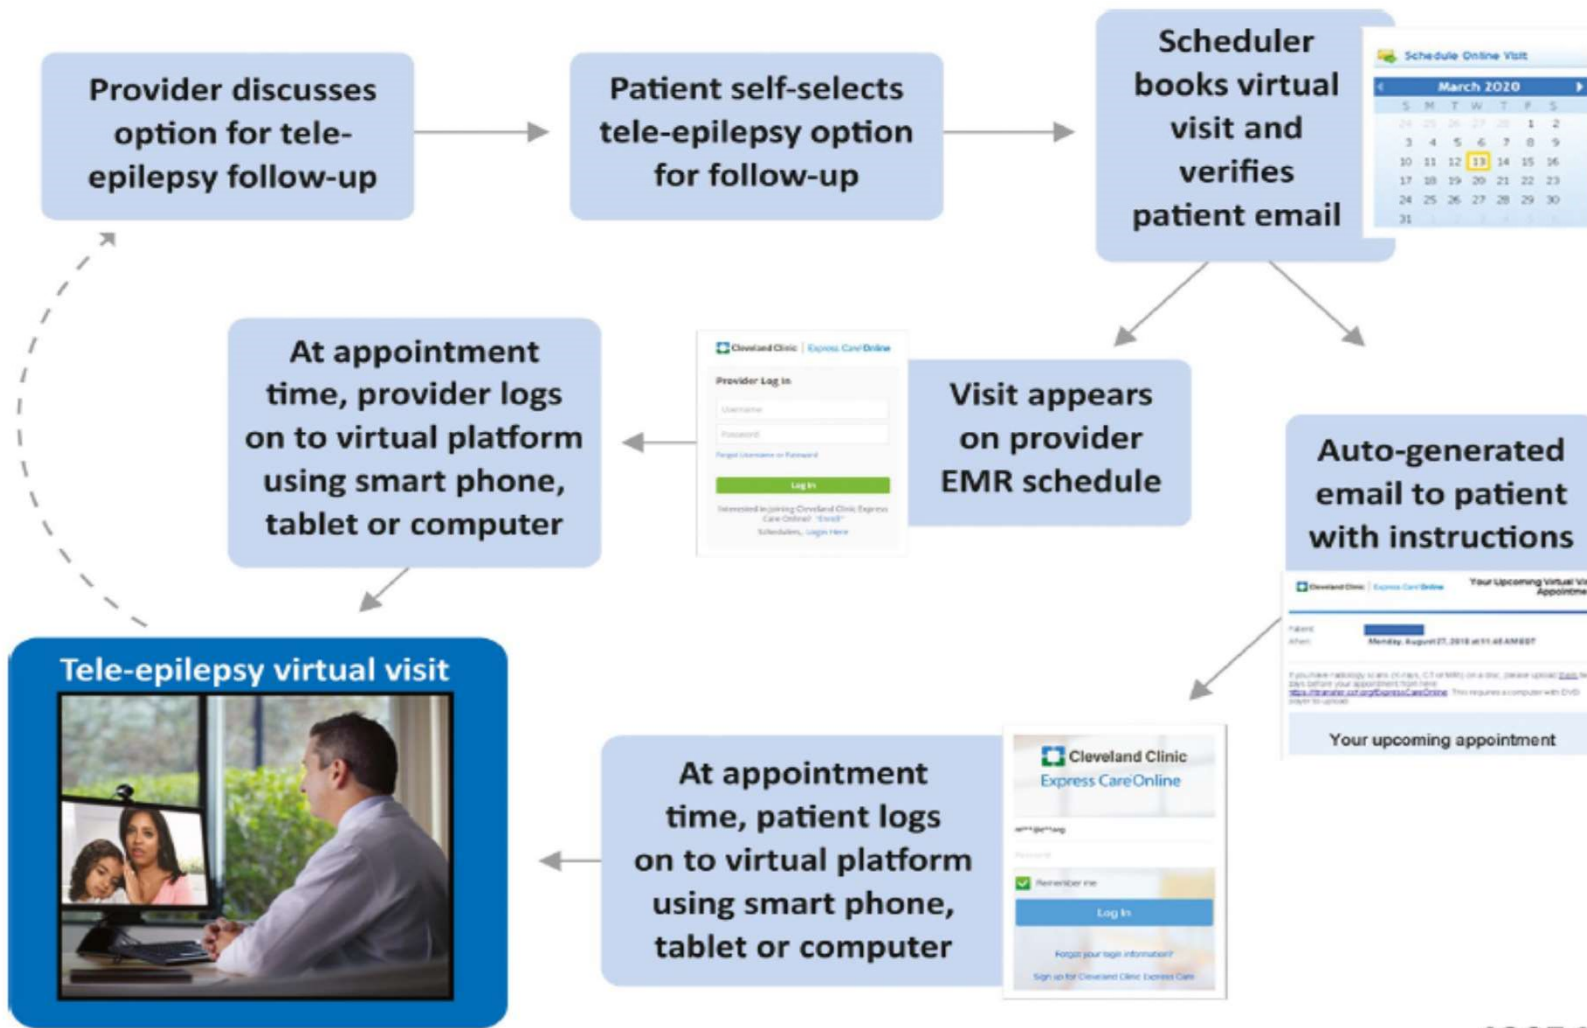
Provider discusses option for tele-epilepsy follow-up

Patient self-selects tele-epilepsy option for follow-up

Scheduler books virtual visit and verifies patient email

Schedule Online Visit

March 2020

| S | M | T | W | T | F | S |
|---|---|---|---|---|---|---|
| 24 | 25 | 26 | 27 | 28 | 1 | 2 |
| 3 | 4 | 5 | 6 | 7 | 8 | 9 |
| 10 | 11 | 12 | 13 | 14 | 15 | 16 |
| 17 | 18 | 19 | 20 | 21 | 22 | 23 |
| 24 | 25 | 26 | 27 | 28 | 29 | 30 |
| 31 | | | | | | |

At appointment time, provider logs on to virtual platform using smart phone, tablet or computer

Cleveland Clinic | Express Care Online

Provider Log in

Username

Password

Forgot Username or Password

Log In

Interested in joining Cleveland Clinic Express Care Online? Enroll

Schedulers, Login Here

Visit appears on provider EMR schedule

Auto-generated email to patient with instructions

Cleveland Clinic | Express Care Online

Your Upcoming Virtual Vi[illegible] Appointme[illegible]

Patient

When: Monday, August 27, 2018 at 11:45 AM EDT

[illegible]

Your upcoming appointment

Tele-epilepsy virtual visit

At appointment time, patient logs on to virtual platform using smart phone, tablet or computer

Cleveland Clinic
Express CareOnline

Password

Remember me

Log In

Forgot your login information?

Sign up for Cleveland Clinic Express Care